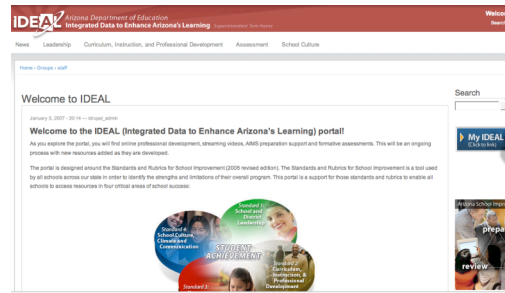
IDEAL Arizona Department of Education Integrated Data to Enhance Arizona's Learning Superintendent Tom Horne

Welco
Search

News Leadership Curriculum, Instruction, and Professional Development Assessment School Culture

Home › Groups › staff

Welcome to IDEAL

January 5, 2007 - 20:14 — idrupal_admin

Welcome to the IDEAL (Integrated Data to Enhance Arizona's Learning) portal!

As you explore the portal, you will find online professional development, streaming videos, AIMS preparation support and formative assessments. This will be an ongoing process with new resources added as they are developed.

The portal is designed around the Standards and Rubrics for School Improvement (2005 revised edition). The Standards and Rubrics for School Improvement is a tool used by all schools across our state in order to identify the strengths and limitations of their overall program. This portal is a support for those standards and rubrics to enable all schools to access resources in four critical areas of school success:

Standard 1: School and District Leadership

Standard 4: School Culture, Climate and Communication

STUDENT ACHIEVEMENT

Standard 2: Curriculum, Instruction, & Professional Development

Standard 3:

Search

My IDEAL (Click to link)

Arizona School Impr

prepa

review